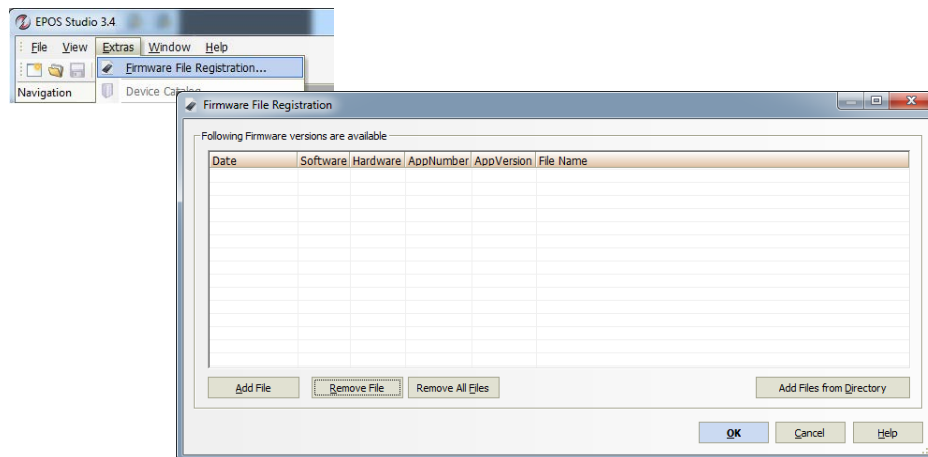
EPOS Studio 3.4

File View Extras Window Help

Firmware File Registration...

Navigation

Device Catalog

Firmware File Registration

Following Firmware versions are available

| Date | Software | Hardware | AppNumber | AppVersion | File Name |
|---|---|---|---|---|---|

Add File

Remove File

Remove All Files

Add Files from Directory

OK

Cancel

Help